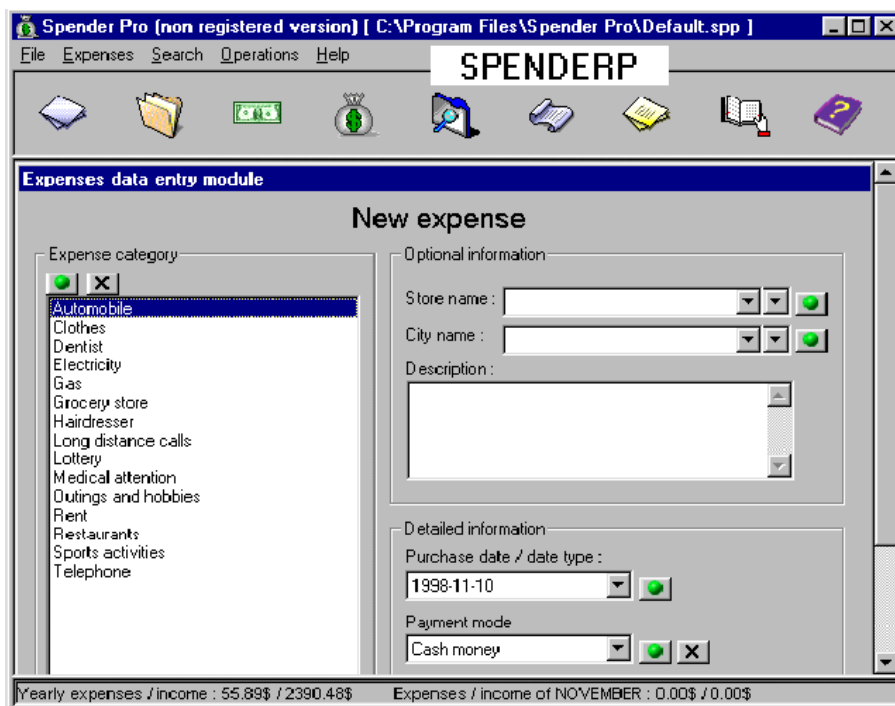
Spender Pro (non registered version) [ C:\Program Files\Spender Pro\Default.spp ]

File Expenses Search Operations Help

SPENDERP

Expenses data entry module

New expense

Expense category

Automobile
Clothes
Dentist
Electricity
Gas
Grocery store
Hairdresser
Long distance calls
Lottery
Medical attention
Outings and hobbies
Rent
Restaurants
Sports activities
Telephone

Optional information

Store name :

City name :

Description :

Detailed information

Purchase date / date type :

1998-11-10

Payment mode

Cash money

Yearly expenses / income : 55.89$ / 2390.48$

Expenses / income of NOVEMBER : 0.00$ / 0.00$